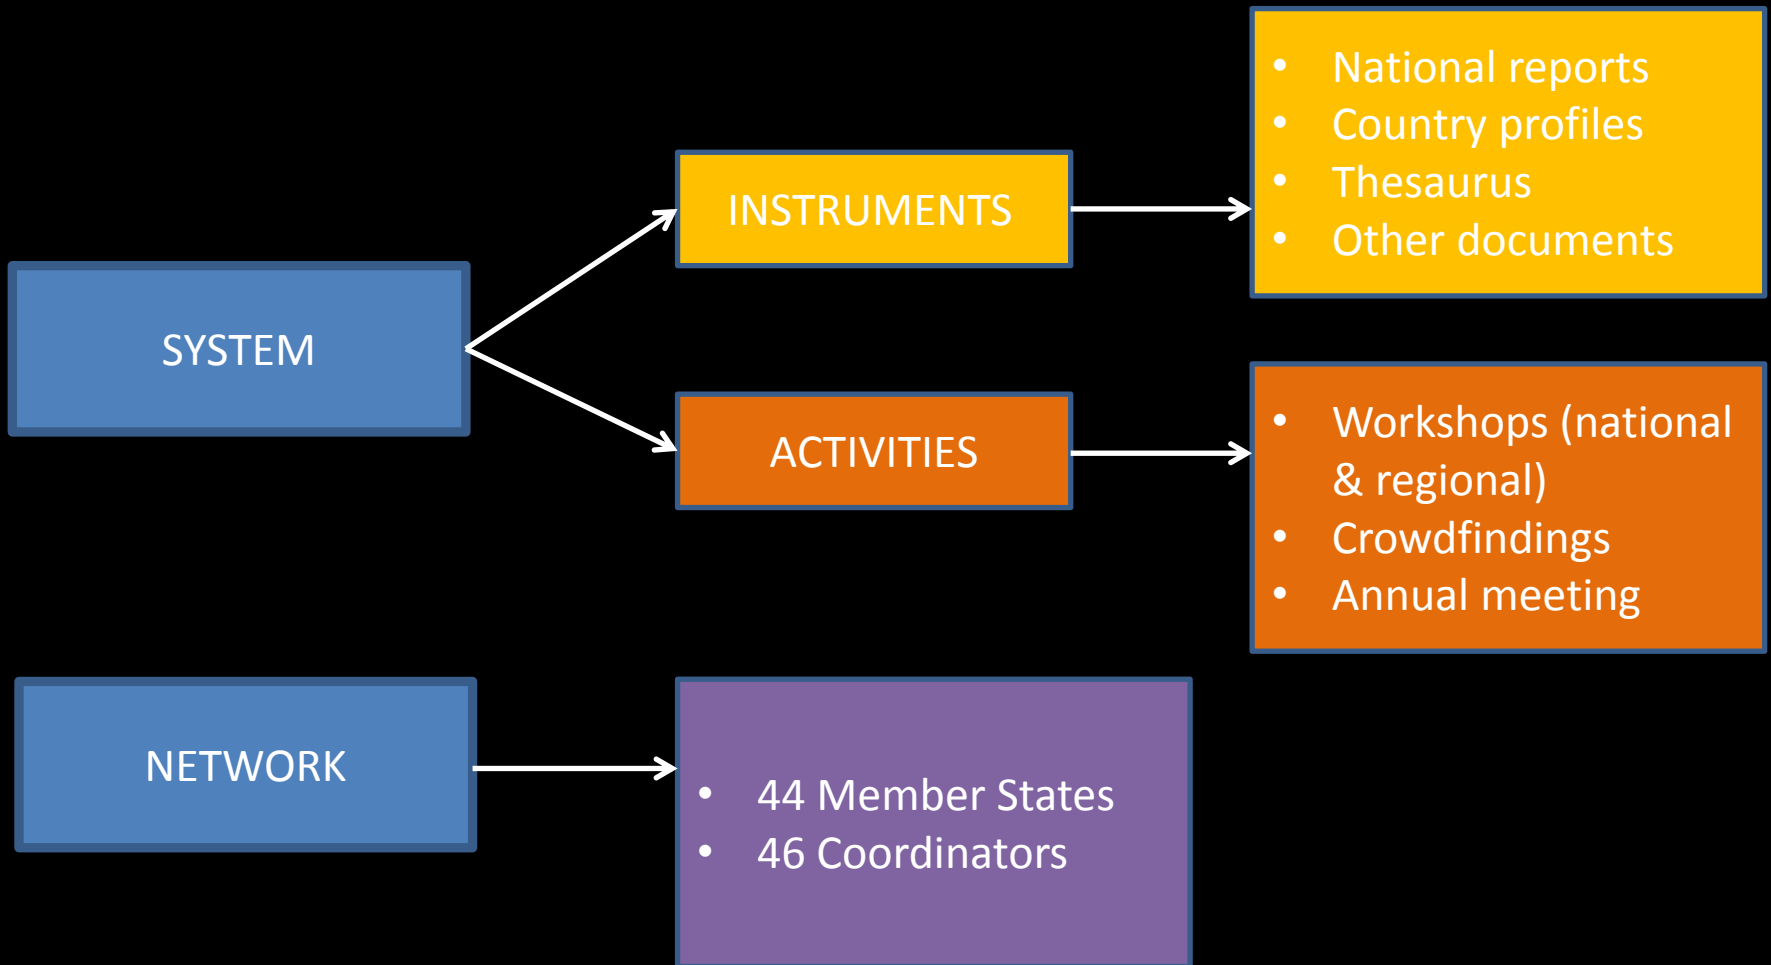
SYSTEM

INSTRUMENTS

- National reports
- Country profiles
- Thesaurus
- Other documents

ACTIVITIES

- Workshops (national & regional)
- Crowdfindings
- Annual meeting

NETWORK

- 44 Member States
- 46 Coordinators